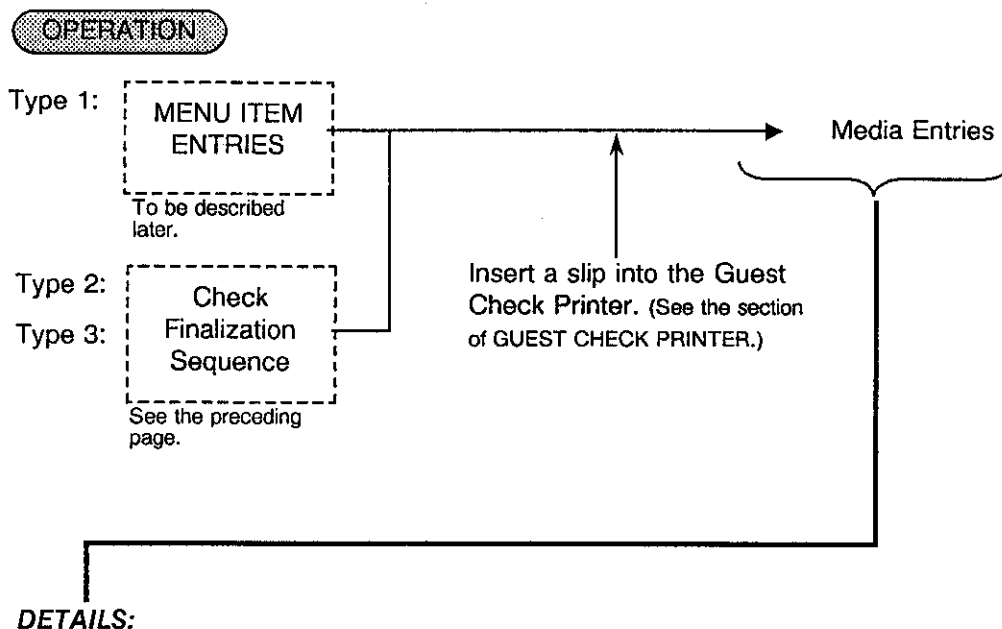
OPERATION

Type 1:

MENU ITEM ENTRIES

To be described later.

Media Entries

Type 2:

Type 3:

Check Finalization Sequence

See the preceding page.

Insert a slip into the Guest Check Printer. (See the section of GUEST CHECK PRINTER.)

DETAILS: